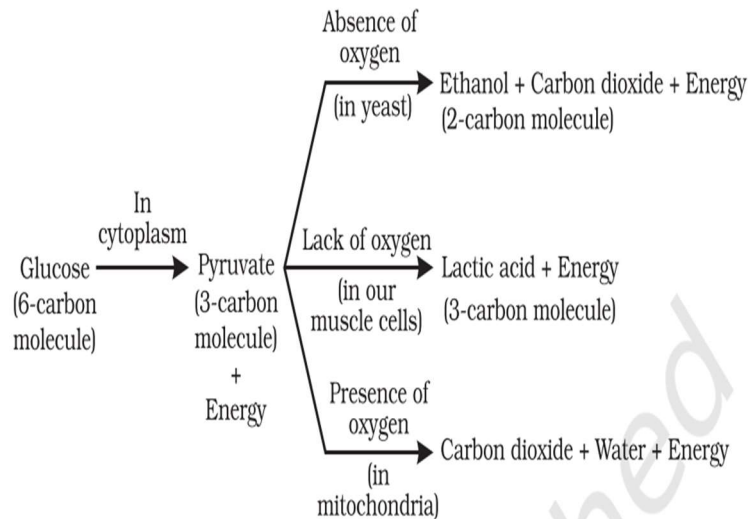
Absence of oxygen
(in yeast)
Ethanol + Carbon dioxide + Energy
(2-carbon molecule)

In cytoplasm

Glucose
(6-carbon molecule)

Pyruvate
(3-carbon molecule)
+
Energy

Lack of oxygen
(in our muscle cells)
Lactic acid + Energy
(3-carbon molecule)

Presence of oxygen
(in mitochondria)
Carbon dioxide + Water + Energy

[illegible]hed